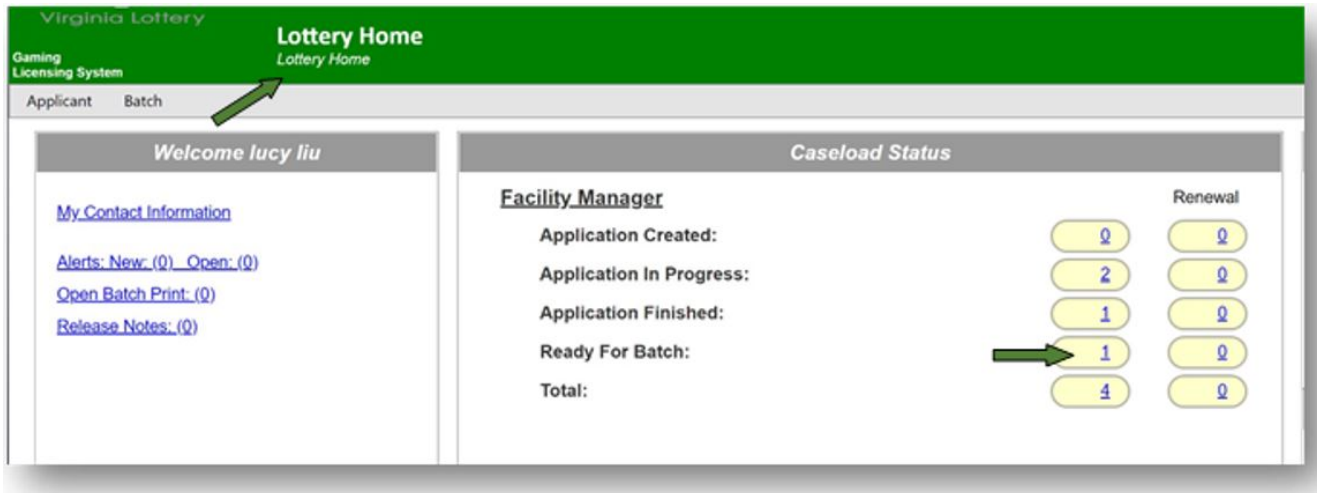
Virginia Lottery
Gaming
Licensing System

Lottery Home
Lottery Home

Applicant Batch

Welcome lucy liu

My Contact Information

Alerts: New: (0) Open: (0)
Open Batch Print: (0)
Release Notes: (0)

Caseload Status

Facility Manager

| | | Renewal |
|---|---|---|
| Application Created: | 0 | 0 |
| Application In Progress: | 2 | 0 |
| Application Finished: | 1 | 0 |
| Ready For Batch: | 1 | 0 |
| Total: | 4 | 0 |